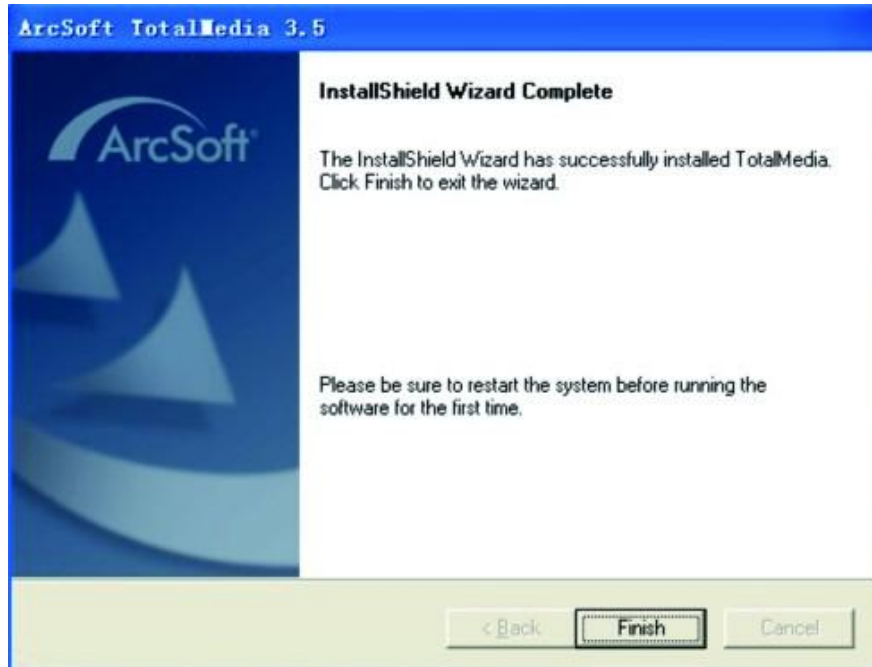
ArcSoft TotalMedia 3.5

ArcSoft

InstallShield Wizard Complete

The InstallShield Wizard has successfully installed TotalMedia. Click Finish to exit the wizard.

Please be sure to restart the system before running the software for the first time.

< Back

Finish

Cancel